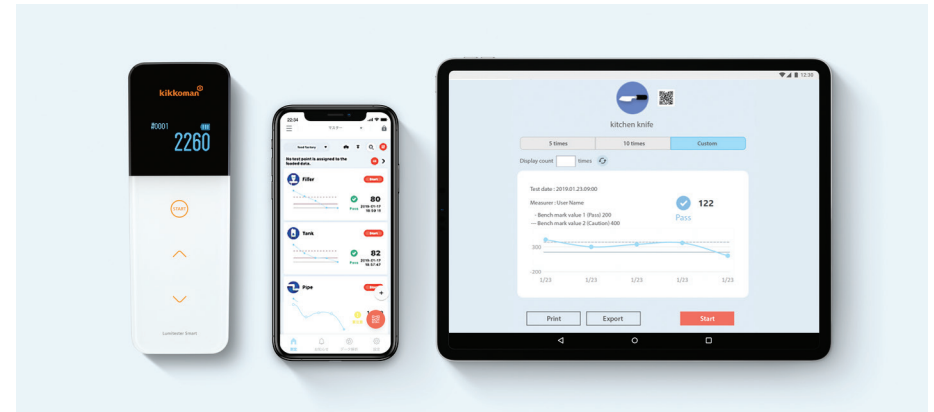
kikkoman

#0001 RLU
2260

START

Lumitester Smart

22:34

マスター

No test point is assigned to the located data.

Filler
Start
80
Pass 2019-01-17 18:58:15

Tank
Start
82
Pass 2019-01-17 18:57:47

Pipe
Start

12:30

kitchen knife

5 times
10 times
Custom

Display count times

Test date : 2019.01.23.09:00

Measurer : User Name

- Bench mark value 1 (Pass) 200
--- Bench mark value 2 (Caution) 400

122
Pass

300
-200
1/23
1/23
1/23
1/23
1/23

Print
Export
Start